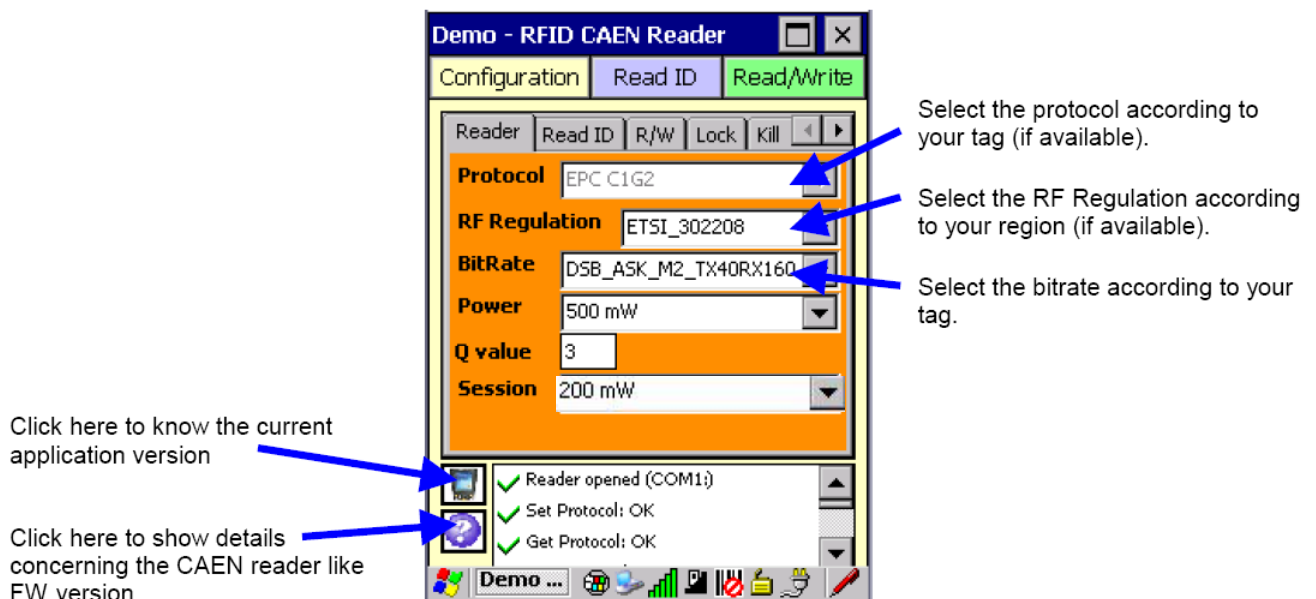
Demo - RFID CAEN Reader

Configuration
Read ID
Read/Write

Reader
Read ID
R/W
Lock
Kill

Protocol
EPC C1G2
RF Regulation
ETSI_302208
BitRate
DSB_ASK_M2_TX40RX160
Power
500 mW
Q value
3
Session
200 mW

Reader opened (COM1:)
Set Protocol: OK
Get Protocol: OK

Demo ...

Select the protocol according to your tag (if available).

Select the RF Regulation according to your region (if available).

Select the bitrate according to your tag.

Click here to know the current application version

Click here to show details concerning the CAEN reader like FW version